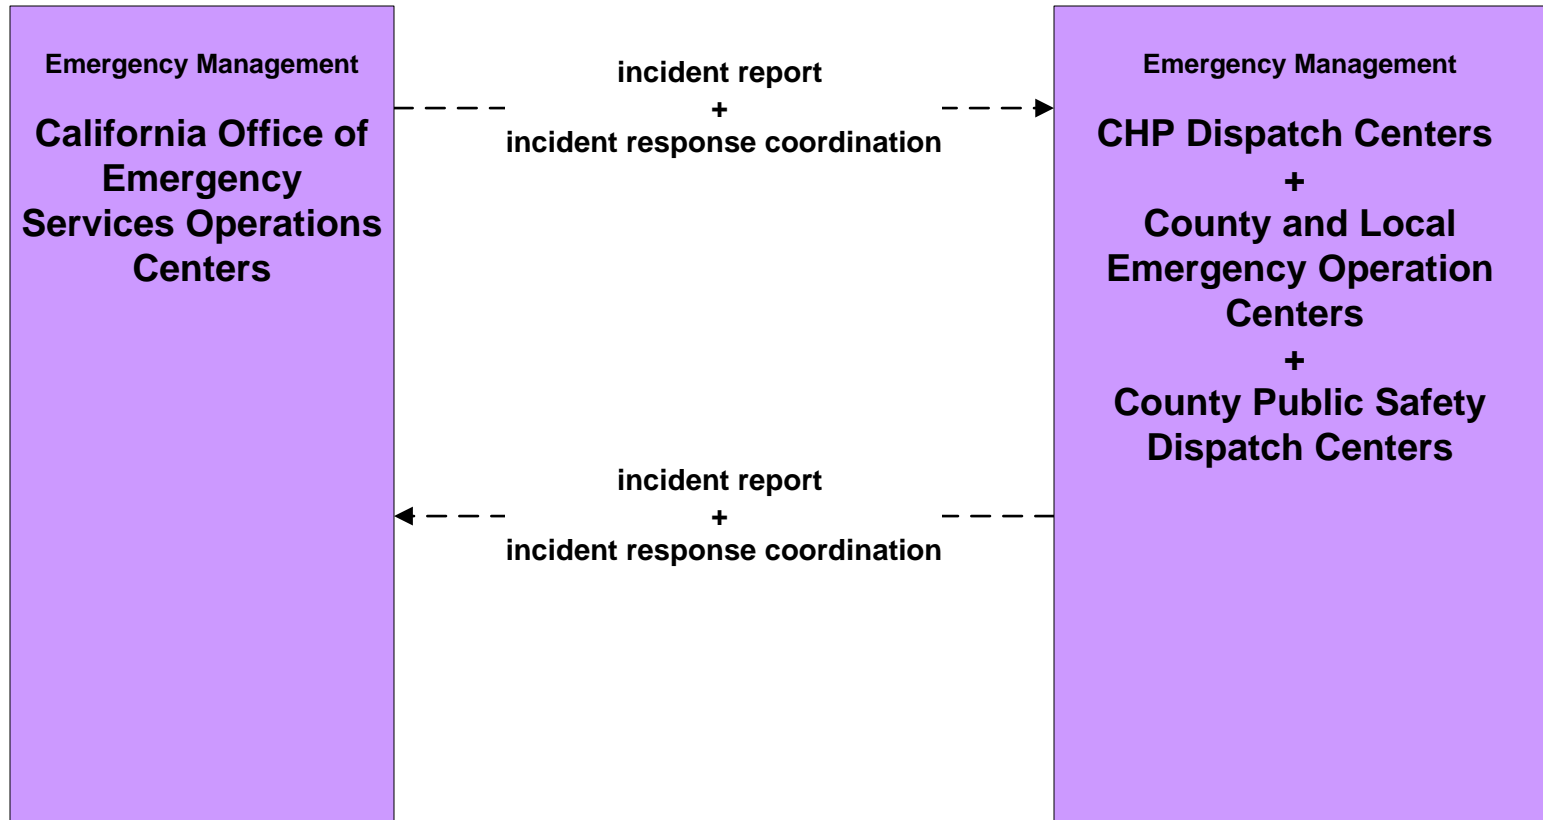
Emergency Management

California Office of Emergency Services Operations Centers

incident report
+
incident response coordination

Emergency Management

CHP Dispatch Centers
+
County and Local Emergency Operation Centers
+
County Public Safety Dispatch Centers

incident report
+
incident response coordination